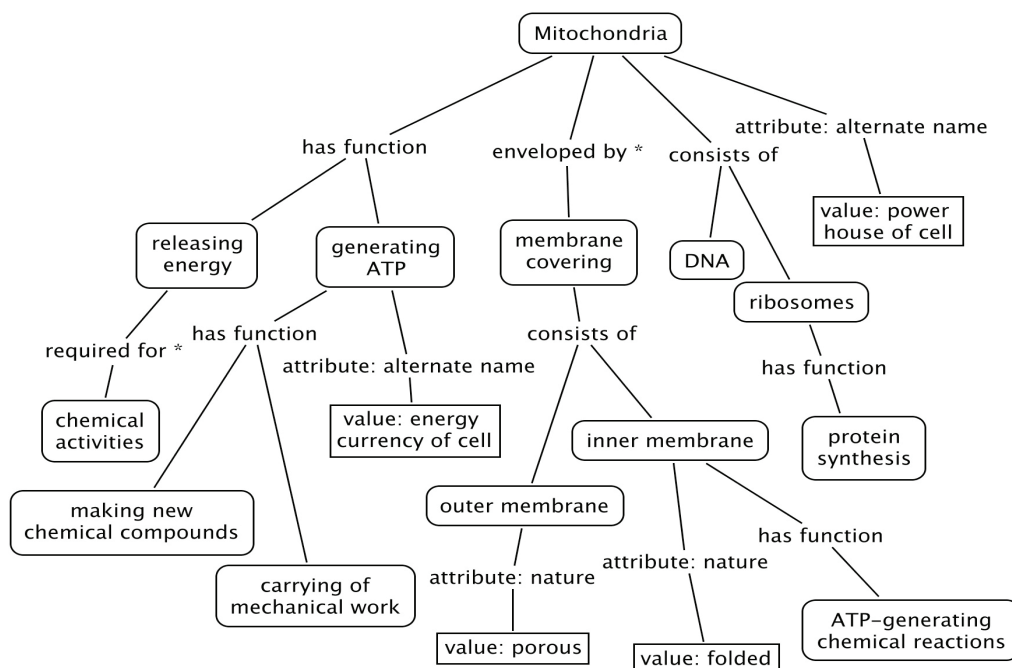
Mitochondria

has function

enveloped by *

consists of

attribute: alternate name

value: power house of cell

releasing energy

generating ATP

membrane covering

DNA

ribosomes

required for *

has function

attribute: alternate name

consists of

has function

chemical activities

value: energy currency of cell

inner membrane

protein synthesis

making new chemical compounds

outer membrane

has function

carrying of mechanical work

attribute: nature

attribute: nature

ATP-generating chemical reactions

value: porous

value: folded